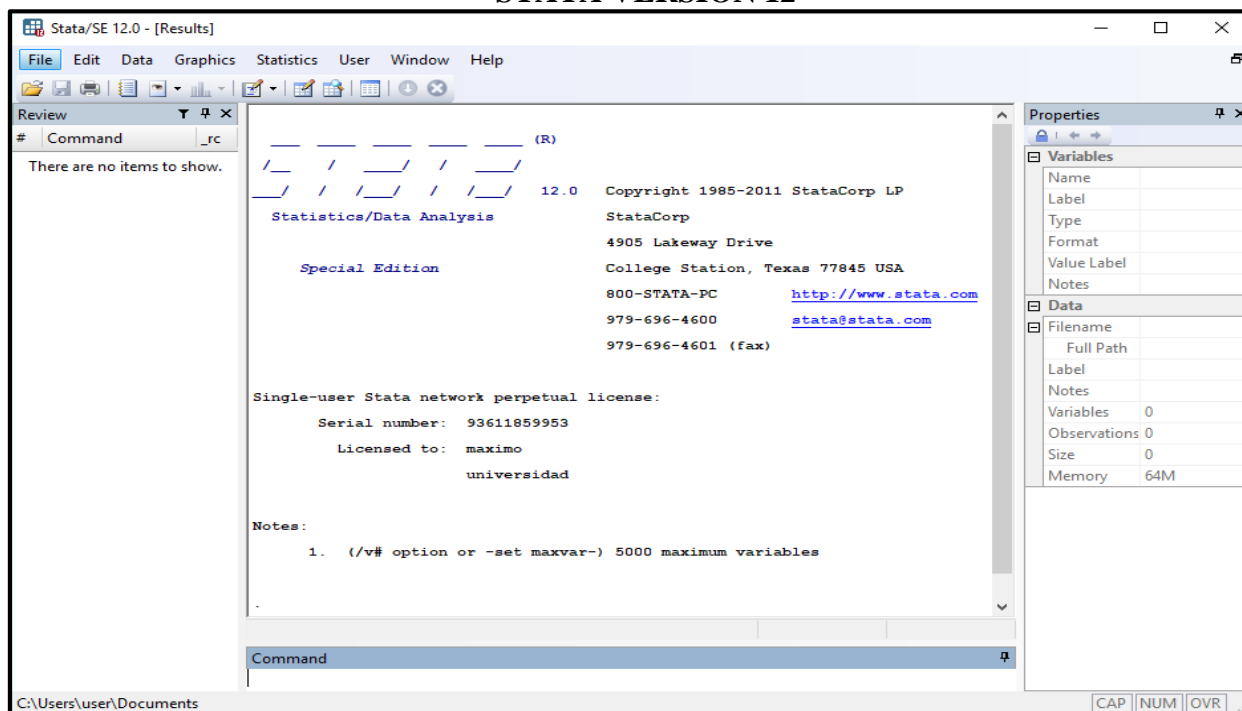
Stata/SE 12.0 - [Results]

File Edit Data Graphics Statistics User Window Help

Review
# Command _rc
There are no items to show.

___ ____ ____ ____ ____ (R)
/__ / ____/ / ____/
___/ / /___/ / /___/ 12.0 Copyright 1985-2011 StataCorp LP
Statistics/Data Analysis StataCorp
4905 Lakeway Drive
Special Edition College Station, Texas 77845 USA
800-STATA-PC http://www.stata.com
979-696-4600 stata@stata.com
979-696-4601 (fax)

Single-user Stata network perpetual license:
Serial number: 93611859953
Licensed to: maximo
universidad

Notes:
1. (/v# option or -set maxvar-) 5000 maximum variables

.

Properties
Variables
Name
Label
Type
Format
Value Label
Notes
Data
Filename
Full Path
Label
Notes
Variables 0
Observations 0
Size 0
Memory 64M

Command

C:\Users\user\Documents
CAP NUM OVR